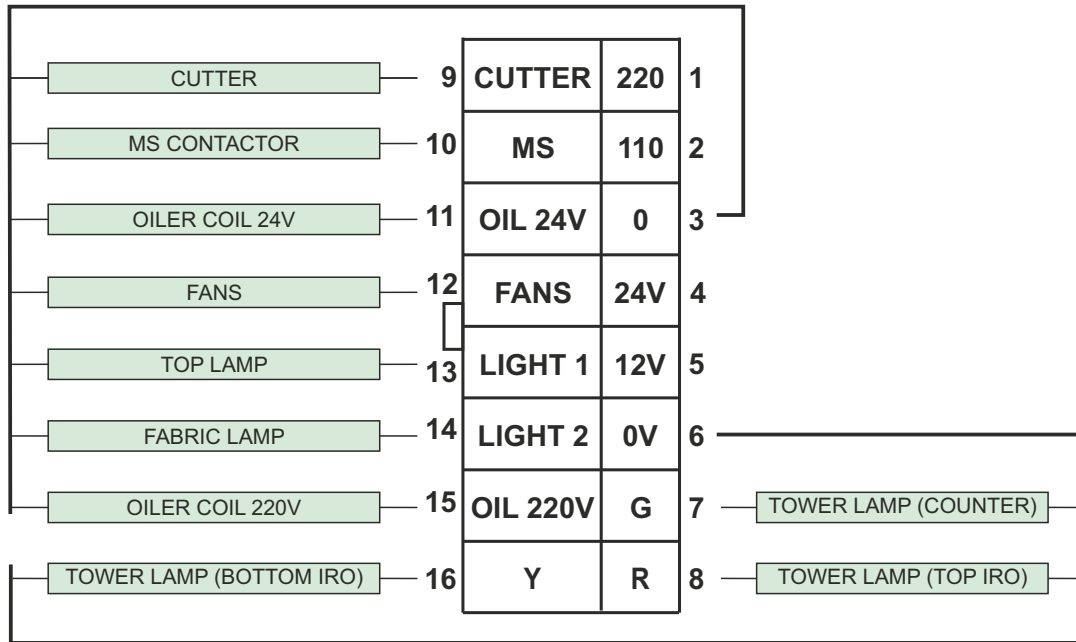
| | | | | | |
|---|---|---|---|---|---|
| CUTTER | 9 | CUTTER | 220 | 1 | |
| MS CONTACTOR | 10 | MS | 110 | 2 | |
| OILER COIL 24V | 11 | OIL 24V | 0 | 3 | |
| FANS | 12 | FANS | 24V | 4 | |
| TOP LAMP | 13 | LIGHT 1 | 12V | 5 | |
| FABRIC LAMP | 14 | LIGHT 2 | 0V | 6 | |
| OILER COIL 220V | 15 | OIL 220V | G | 7 | TOWER LAMP (COUNTER) |
| TOWER LAMP (BOTTOM IRO) | 16 | Y | R | 8 | TOWER LAMP (TOP IRO) |